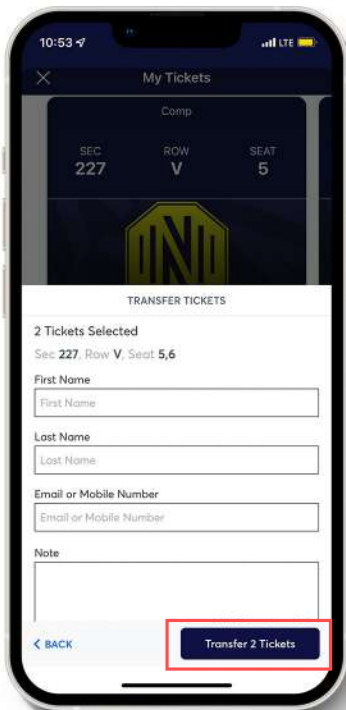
10:53 LTE

My Tickets

Comp

SEC
227

ROW
V

SEAT
5

TRANSFER TICKETS

2 Tickets Selected

Sec 227, Row V, Seat 5,6

First Name

First Name

Last Name

Last Name

Email or Mobile Number

Email or Mobile Number

Note

BACK

Transfer 2 Tickets